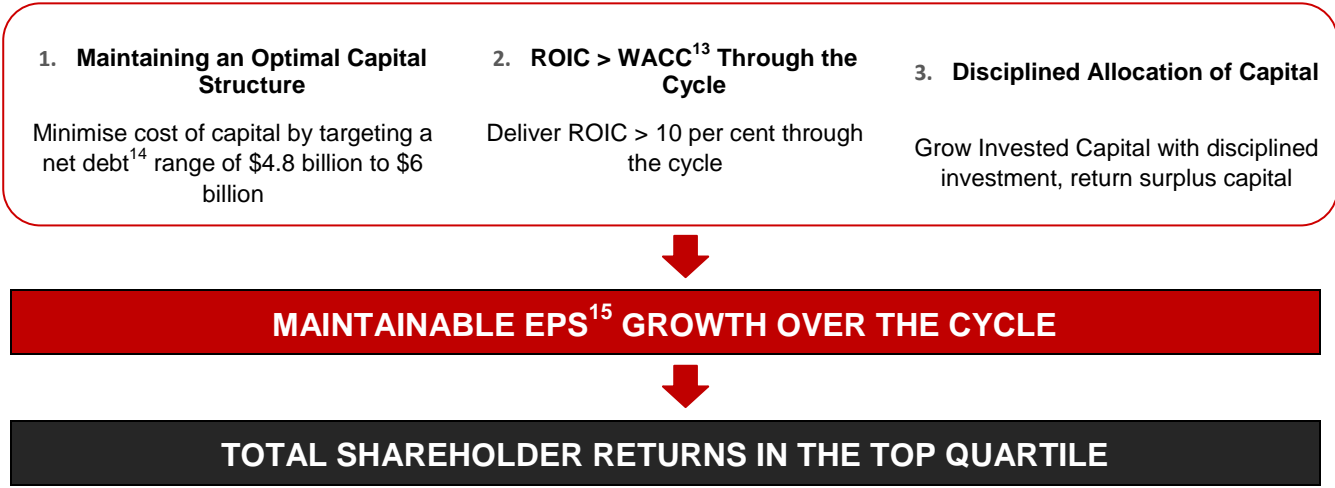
1. **Maintaining an Optimal Capital Structure**

Minimise cost of capital by targeting a net debt$^{14}$ range of \$4.8 billion to \$6 billion

2. **ROIC > WACC$^{13}$ Through the Cycle**

Deliver ROIC > 10 per cent through the cycle

3. **Disciplined Allocation of Capital**

Grow Invested Capital with disciplined investment, return surplus capital

MAINTAINABLE EPS$^{15}$ GROWTH OVER THE CYCLE

TOTAL SHAREHOLDER RETURNS IN THE TOP QUARTILE